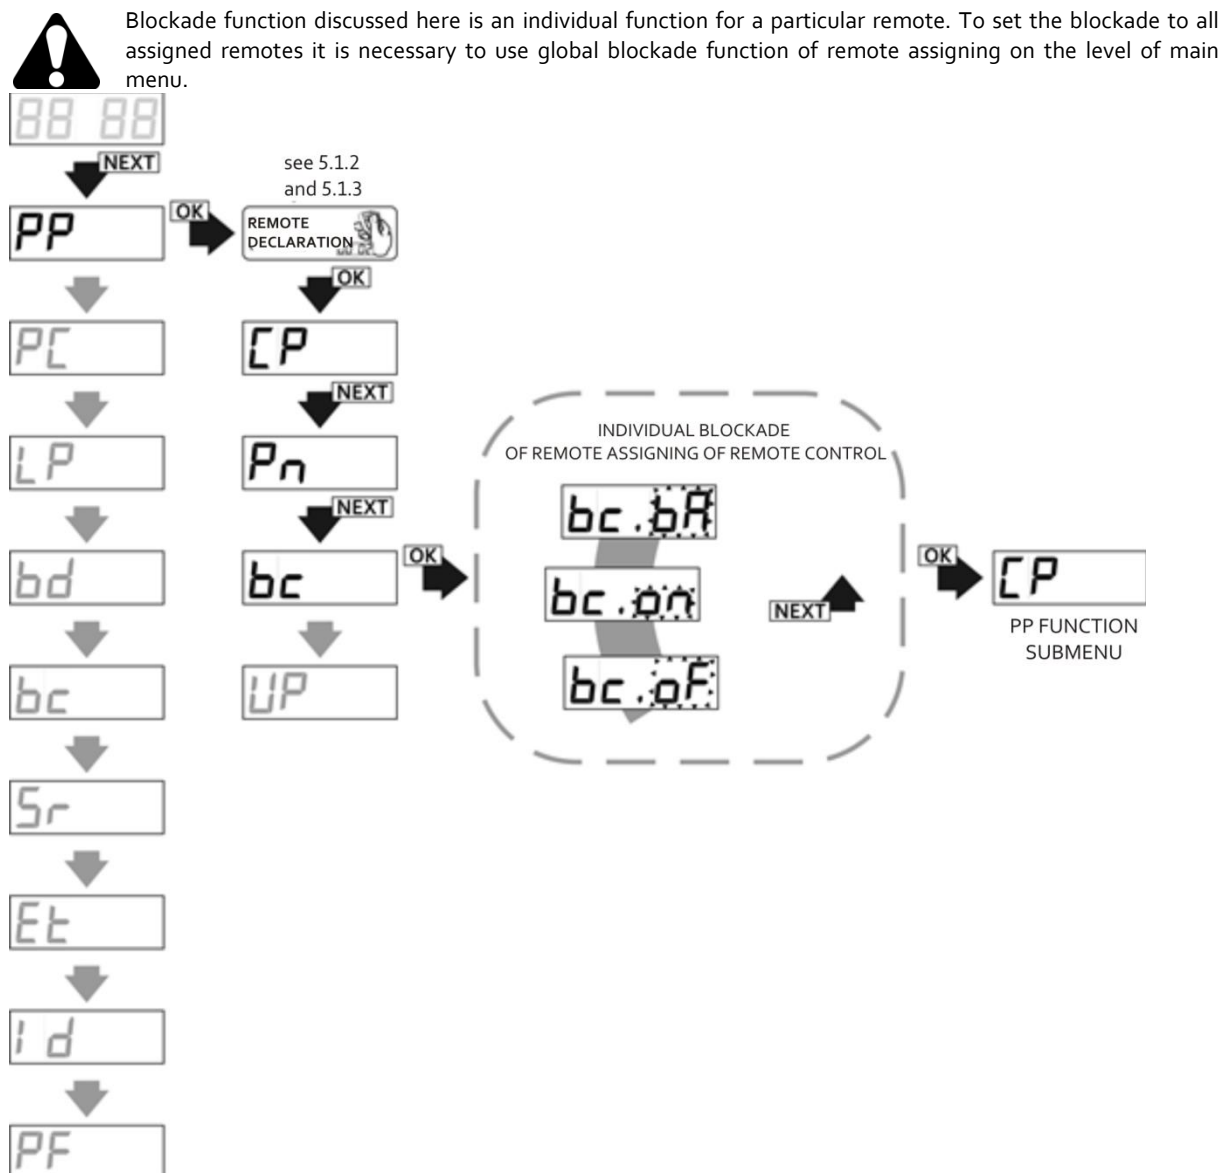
Blockade function discussed here is an individual function for a particular remote. To set the blockade to all assigned remotes it is necessary to use global blockade function of remote assigning on the level of main menu.

88 88

NEXT

PP

OK

see 5.1.2 and 5.1.3

REMOTE DECLARATION

OK

CP

NEXT

Pn

NEXT

bc

OK

INDIVIDUAL BLOCKADE OF REMOTE ASSIGNING OF REMOTE CONTROL

bc.bA

bc.on

bc.oF

NEXT

OK

CP

PP FUNCTION SUBMENU

UP

PC

LP

bd

bc

Sr

Et

Id

PF